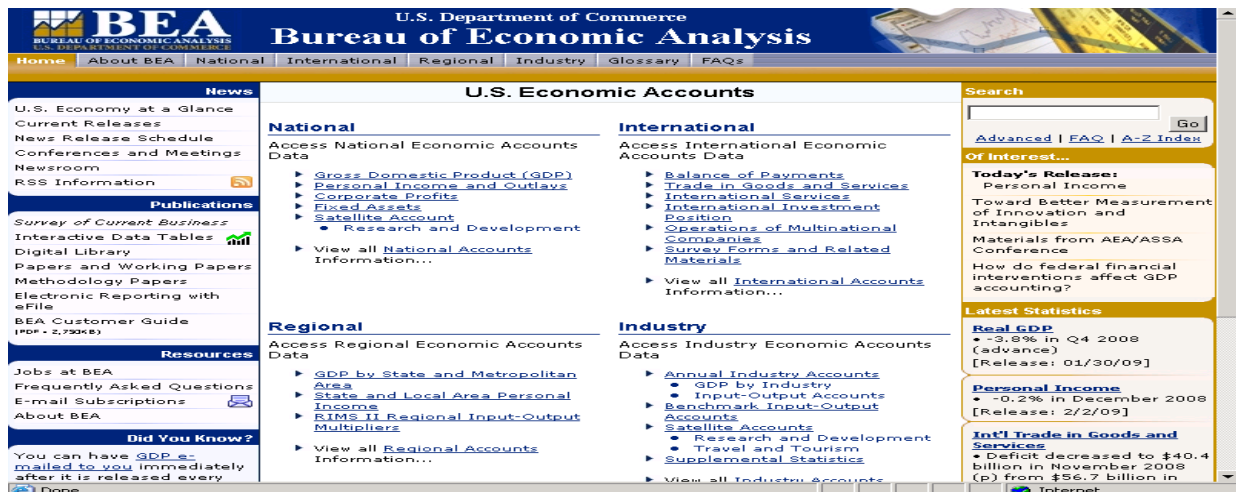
BEA
BUREAU OF ECONOMIC ANALYSIS
U.S. DEPARTMENT OF COMMERCE

U.S. Department of Commerce
Bureau of Economic Analysis

Home | About BEA | National | International | Regional | Industry | Glossary | FAQs

News
U.S. Economy at a Glance
Current Releases
News Release Schedule
Conferences and Meetings
Newsroom
RSS Information

Publications
Survey of Current Business
Interactive Data Tables
Digital Library
Papers and Working Papers
Methodology Papers
Electronic Reporting with eFile
BEA Customer Guide (PDF - 2,750KB)

Resources
Jobs at BEA
Frequently Asked Questions
E-mail Subscriptions
About BEA

Did You Know?
You can have GDP e-mailed to you immediately after it is released every

U.S. Economic Accounts

National
Access National Economic Accounts Data
Gross Domestic Product (GDP)
Personal Income and Outlays
Corporate Profits
Fixed Assets
Satellite Account
Research and Development
View all National Accounts Information...

International
Access International Economic Accounts Data
Balance of Payments
Trade in Goods and Services
International Services
International Investment Position
Operations of Multinational Companies
Survey Forms and Related Materials
View all International Accounts Information...

Regional
Access Regional Economic Accounts Data
GDP by State and Metropolitan Area
State and Local Area Personal Income
RIMS II Regional Input-Output Multipliers
View all Regional Accounts Information...

Industry
Access Industry Economic Accounts Data
Annual Industry Accounts
GDP by Industry
Input-Output Accounts
Benchmark Input-Output Accounts
Satellite Accounts
Research and Development
Travel and Tourism
Supplemental Statistics
View all Industry Accounts

Search
Go
Advanced | FAQ | A-Z Index

Of Interest...
Today's Release:
Personal Income
Toward Better Measurement of Innovation and Intangibles
Materials from AEA/ASSA Conference
How do federal financial interventions affect GDP accounting?

Latest Statistics
Real GDP
• -3.8% in Q4 2008 (advance)
[Release: 01/30/09]
Personal Income
• -0.2% in December 2008
[Release: 2/2/09]
Int'l Trade in Goods and Services
• Deficit decreased to $40.4 billion in November 2008 (p) from $56.7 billion in

Done
Internet